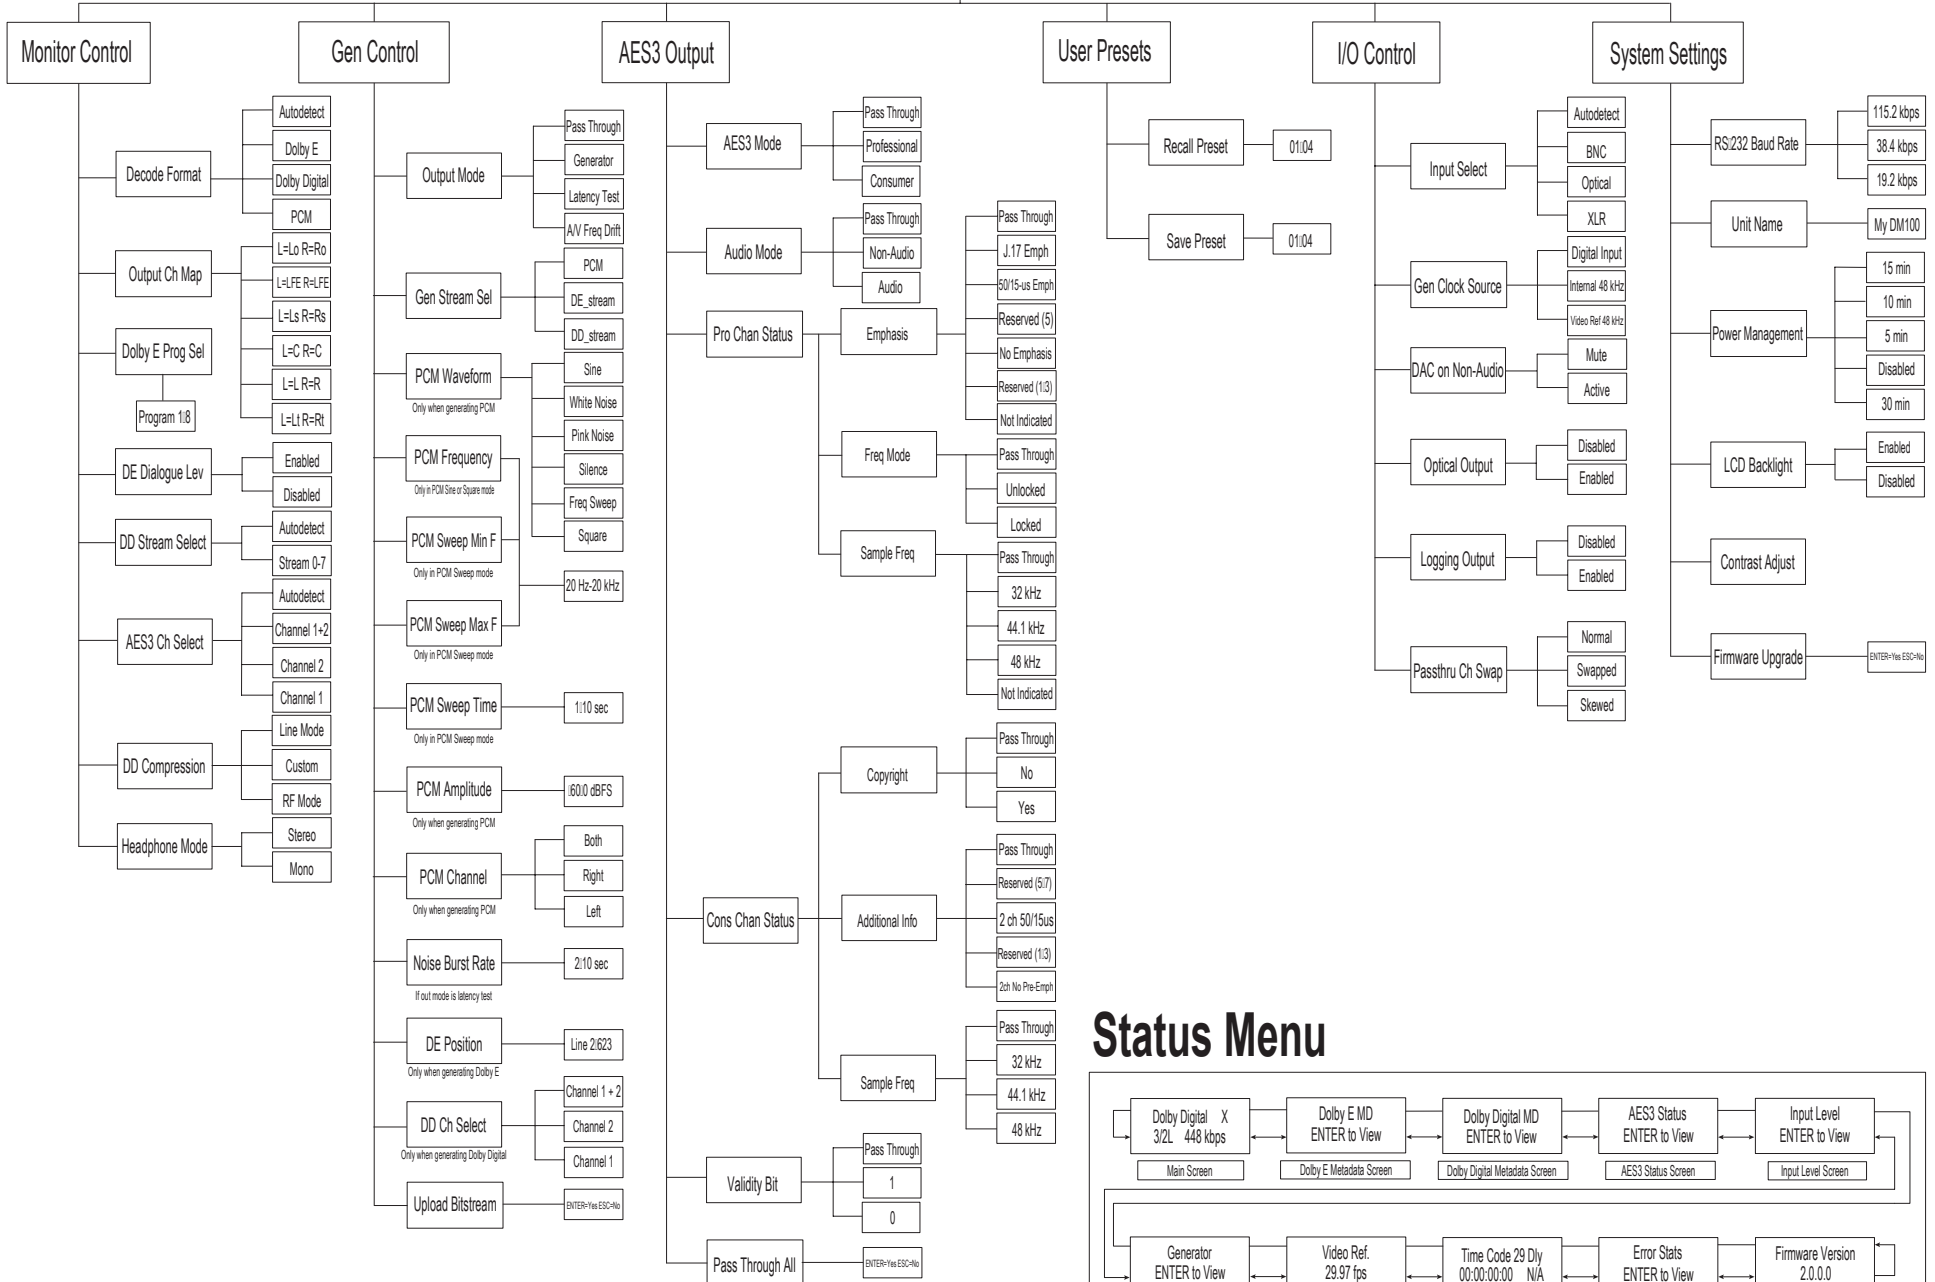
Monitor Control

Decode Format
Autodetect
Dolby E
Dolby Digital
PCM

Output Ch Map
L=Lo R=Ro
L=LFE R=LFE
L=Ls R=Rs
L=C R=C
L=L R=R
L=Lt R=Rt

Dolby E Prog Sel
Program 1–8

DE Dialogue Lev
Enabled
Disabled

DD Stream Select
Autodetect
Stream 0-7

AES3 Ch Select
Autodetect
Channel 1+2
Channel 2
Channel 1

DD Compression
Line Mode
Custom
RF Mode

Headphone Mode
Stereo
Mono

Gen Control

Output Mode
Pass Through
Generator
Latency Test
A/V Freq Drift

Gen Stream Sel
PCM
DE_stream
DD_stream

PCM Waveform
Only when generating PCM
Sine
White Noise
Pink Noise
Silence
Freq Sweep
Square

PCM Frequency
Only in PCM Sine or Square mode

PCM Sweep Min F
Only in PCM Sweep mode

20 Hz-20 kHz

PCM Sweep Max F
Only in PCM Sweep mode

PCM Sweep Time
Only in PCM Sweep mode
1–10 sec

PCM Amplitude
Only when generating PCM
–60.0 dBFS

PCM Channel
Only when generating PCM
Both
Right
Left

Noise Burst Rate
If out mode is latency test
2–10 sec

DE Position
Only when generating Dolby E
Line 2–623

DD Ch Select
Only when generating Dolby Digital
Channel 1 + 2
Channel 2
Channel 1

Upload Bitstream
ENTER=Yes ESC=No

AES3 Output

AES3 Mode
Pass Through
Professional
Consumer

Audio Mode
Pass Through
Non-Audio
Audio

Pro Chan Status
Emphasis
Pass Through
J.17 Emph
50/15-us Emph
Reserved (5)
No Emphasis
Reserved (1–3)
Not Indicated

Freq Mode
Pass Through
Unlocked
Locked

Sample Freq
Pass Through
32 kHz
44.1 kHz
48 kHz
Not Indicated

Cons Chan Status
Copyright
Pass Through
No
Yes

Additional Info
Pass Through
Reserved (5–7)
2 ch 50/15us
Reserved (1–3)
2ch No Pre-Emph

Sample Freq
Pass Through
32 kHz
44.1 kHz
48 kHz

Validity Bit
Pass Through
1
0

Pass Through All
ENTER=Yes ESC=No

User Presets

Recall Preset
01–04

Save Preset
01–04

I/O Control

Input Select
Autodetect
BNC
Optical
XLR

Gen Clock Source
Digital Input
Internal 48 kHz
Video Ref 48 kHz

DAC on Non-Audio
Mute
Active

Optical Output
Disabled
Enabled

Logging Output
Disabled
Enabled

Passthru Ch Swap
Normal
Swapped
Skewed

System Settings

RS–232 Baud Rate
115.2 kbps
38.4 kbps
19.2 kbps

Unit Name
My DM100

Power Management
15 min
10 min
5 min
Disabled
30 min

LCD Backlight
Enabled
Disabled

Contrast Adjust

Firmware Upgrade
ENTER=Yes ESC=No

Status Menu

Dolby Digital X 3/2L 448 kbps
Main Screen

Dolby E MD ENTER to View
Dolby E Metadata Screen

Dolby Digital MD ENTER to View
Dolby Digital Metadata Screen

AES3 Status ENTER to View
AES3 Status Screen

Input Level ENTER to View
Input Level Screen

Generator ENTER to View

Video Ref. 29.97 fps

Time Code 29 Dly 00:00:00:00 N/A

Error Stats ENTER to View

Firmware Version 2.0.0.0